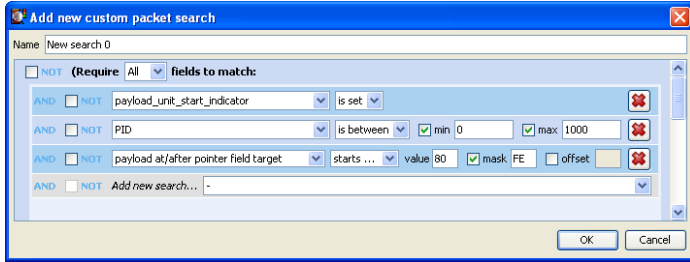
Add new custom packet search

Name New search 0

NOT (Require All fields to match:

AND NOT payload_unit_start_indicator is set

AND NOT PID is between min 0 max 1000

AND NOT payload at/after pointer field target starts ... value 80 mask FE offset

AND NOT Add new search... -

OK Cancel